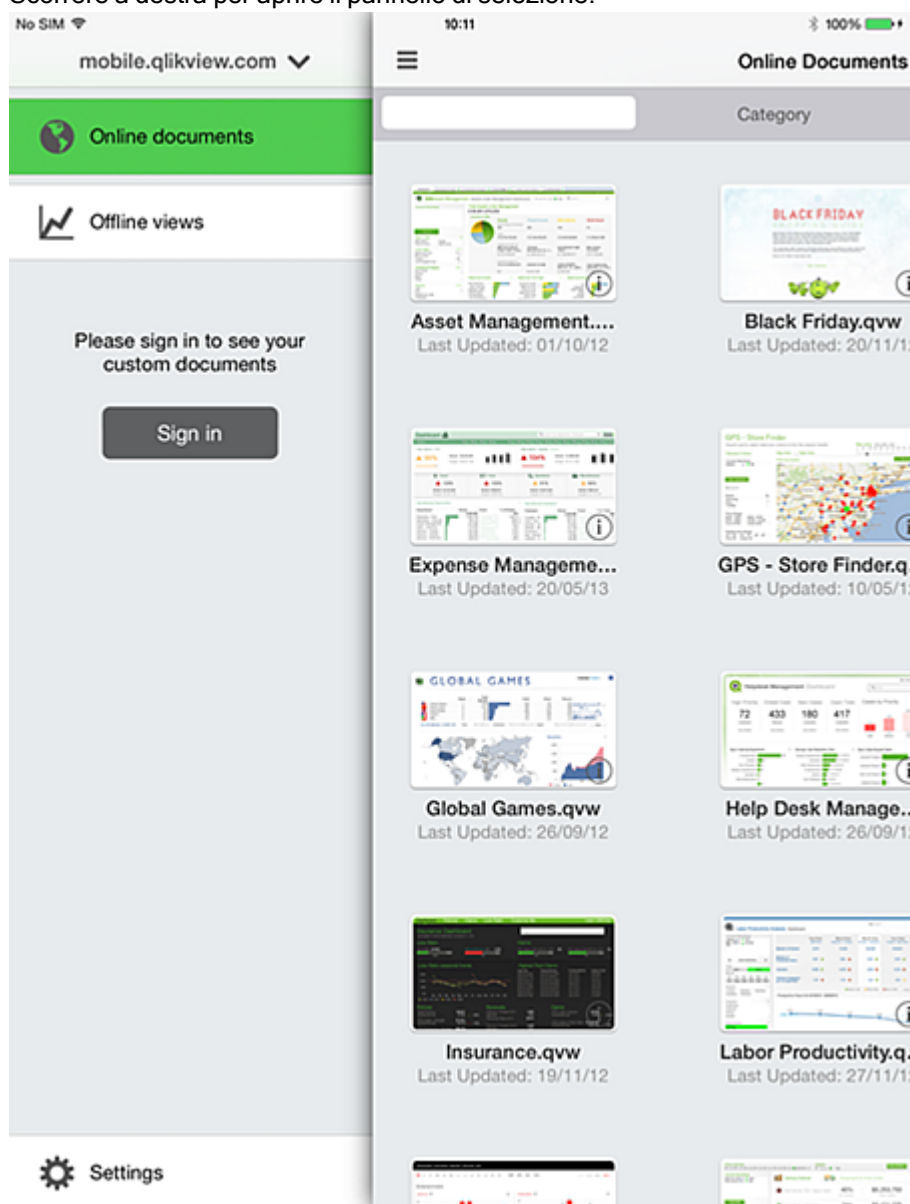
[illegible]

No SIM

10:11

100%

mobile.qlikview.com

Online Documents

Online documents

Offline views

Please sign in to see your custom documents

Sign in

Settings

Category

BLACK FRIDAY

Asset Management....
Last Updated: 01/10/12

Black Friday.qvw
Last Updated: 20/11/1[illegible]

Expense Manageme...
Last Updated: 20/05/13

GPS - Store Finder.q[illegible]
Last Updated: 10/05/1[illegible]

GLOBAL GAMES

Global Games.qvw
Last Updated: 26/09/12

72 433 180 417

Help Desk Manage...
Last Updated: 26/09/1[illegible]

Insurance.qvw
Last Updated: 19/11/12

Labor Productivity.q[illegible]
Last Updated: 27/11/1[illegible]